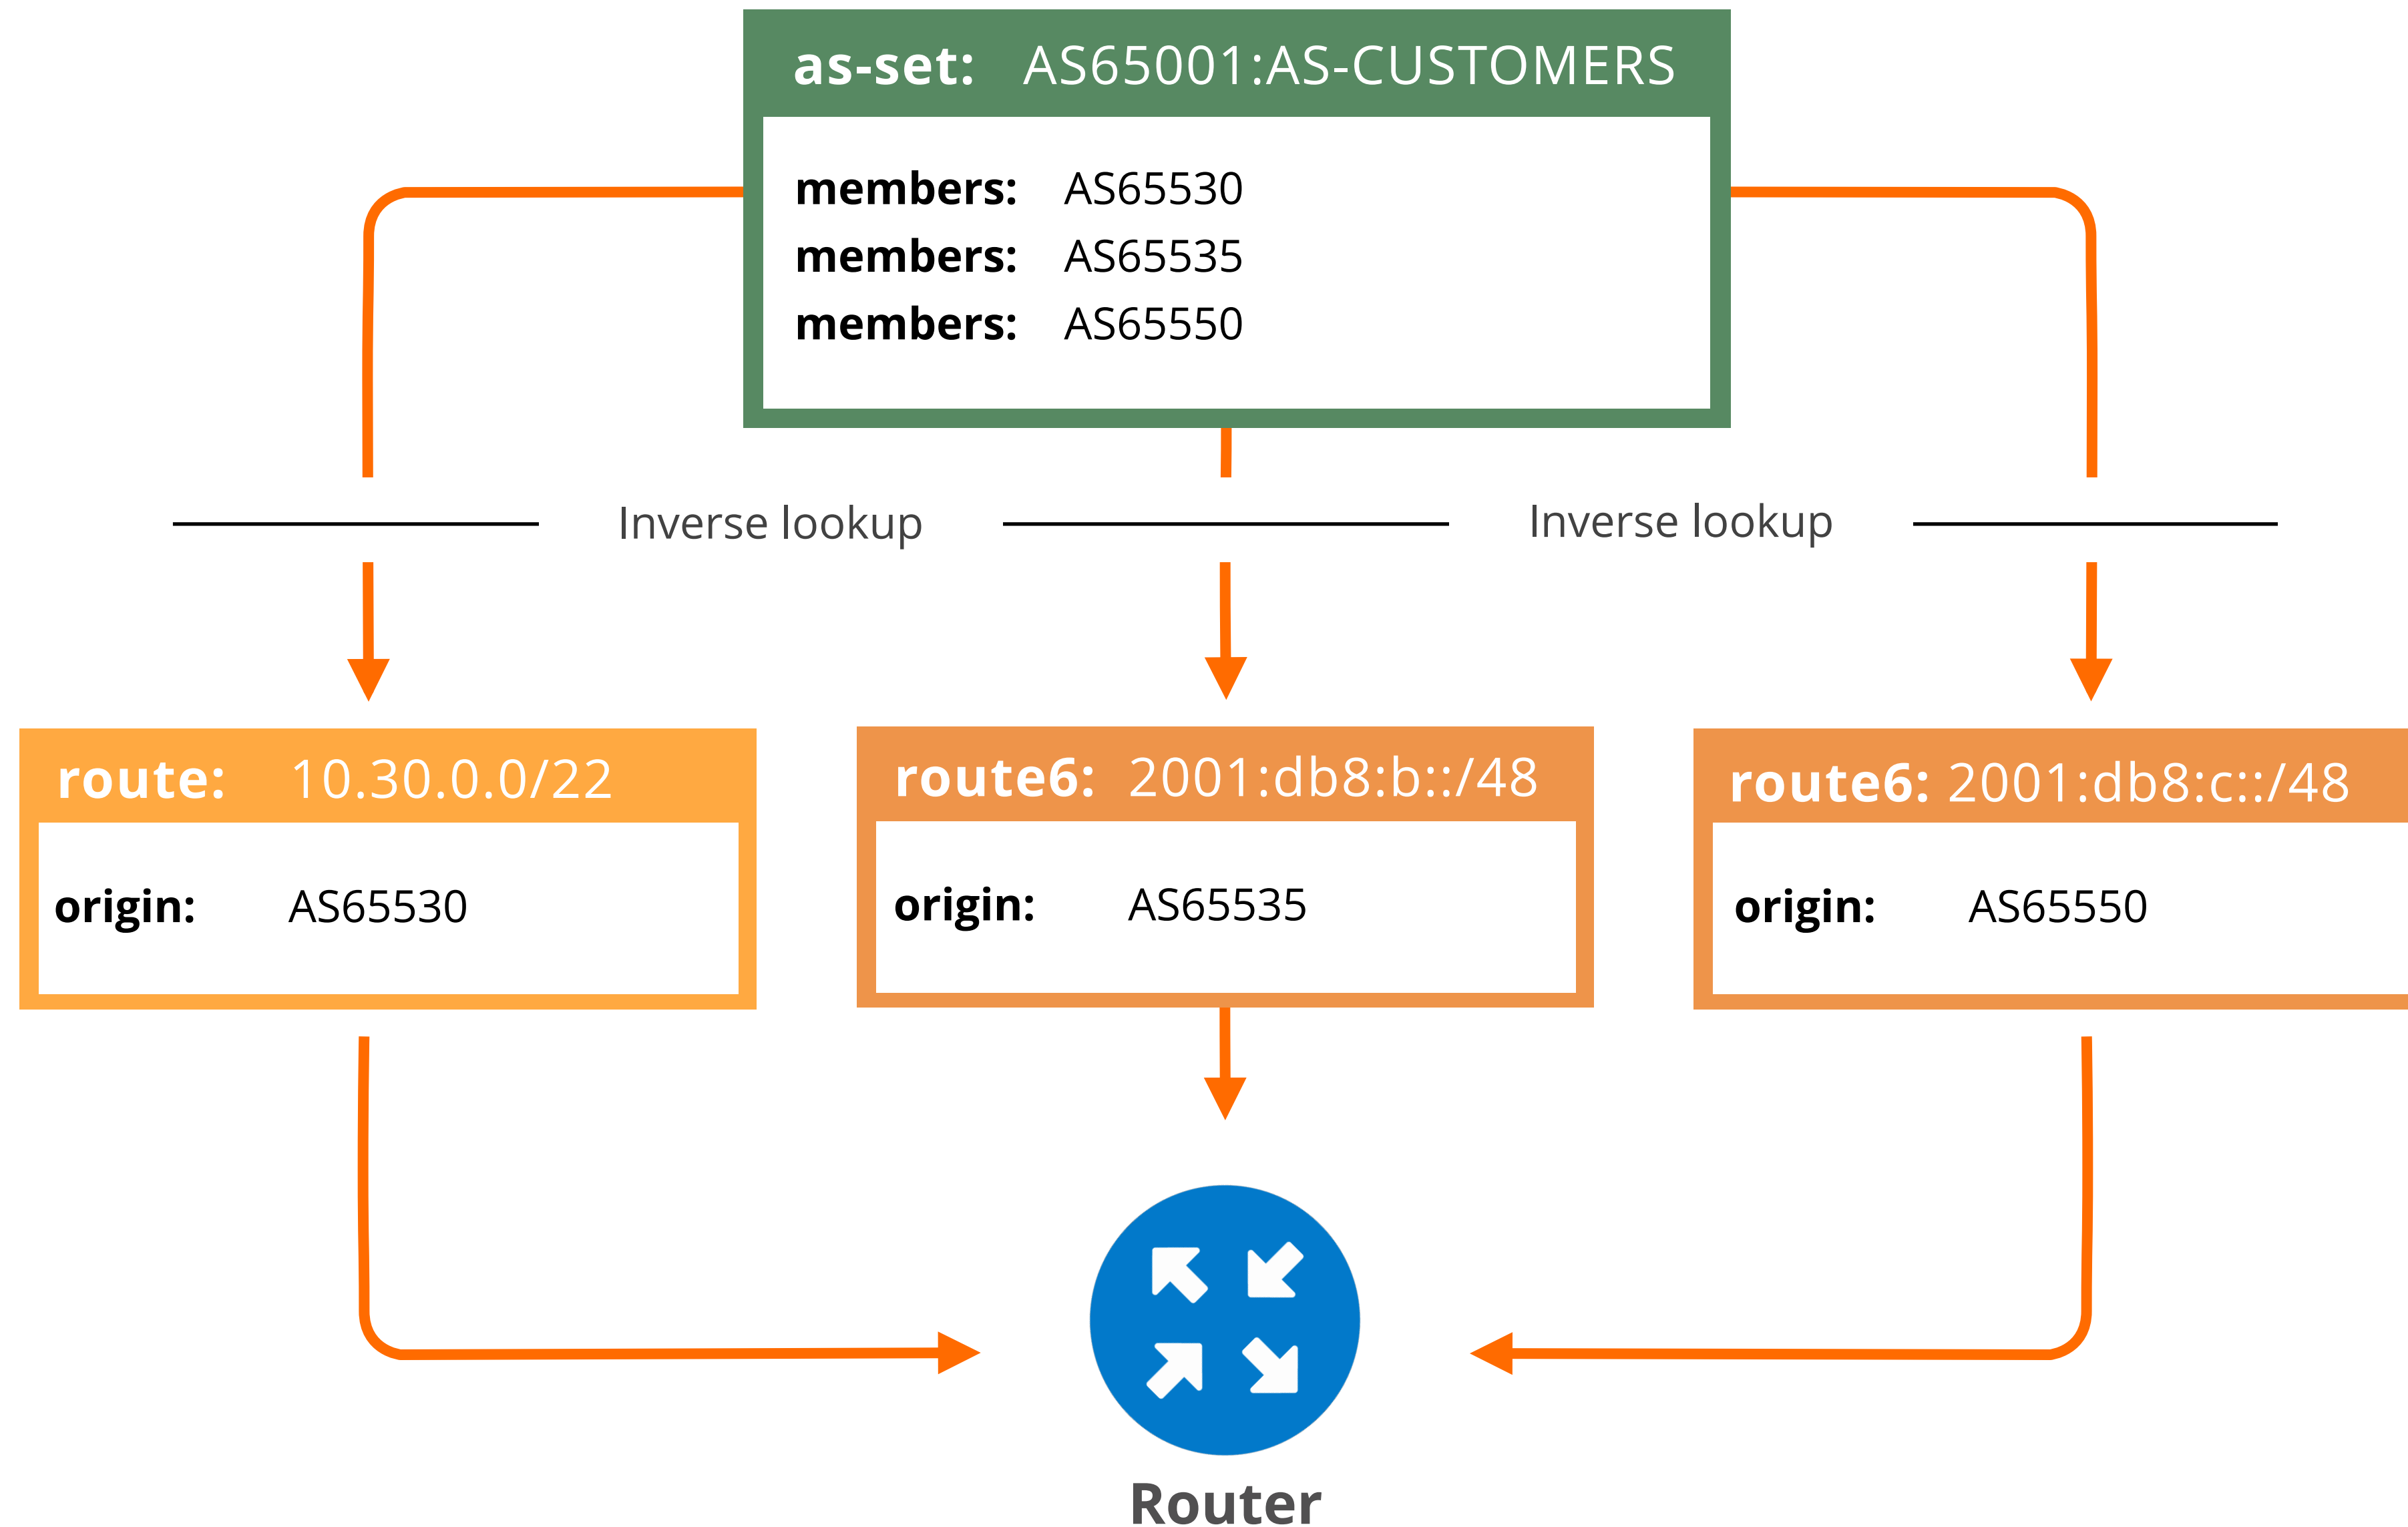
as-set: AS65001:AS-CUSTOMERS

members: AS65530
members: AS65535
members: AS65550

Inverse lookup

Inverse lookup

route: 10.30.0.0/22

origin: AS65530

route6: 2001:db8:b::/48

origin: AS65535

route6: 2001:db8:c::/48

origin: AS65550

Router